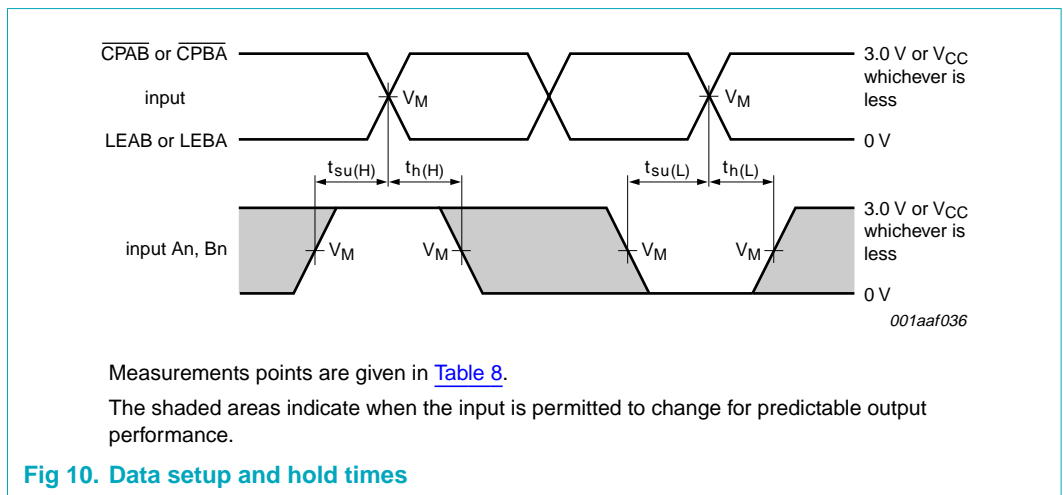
$\overline{CPAB}$ or $\overline{CPBA}$

input

LEAB or LEBA

3.0 V or $V_{CC}$ whichever is less

0 V

$V_M$

$V_M$

$t_{su(H)}$

$t_{h(H)}$

$t_{su(L)}$

$t_{h(L)}$

input An, Bn

$V_M$

$V_M$

$V_M$

$V_M$

3.0 V or $V_{CC}$ whichever is less

0 V

001aaf036

Measurements points are given in Table 8.

The shaded areas indicate when the input is permitted to change for predictable output performance.

Fig 10. Data setup and hold times